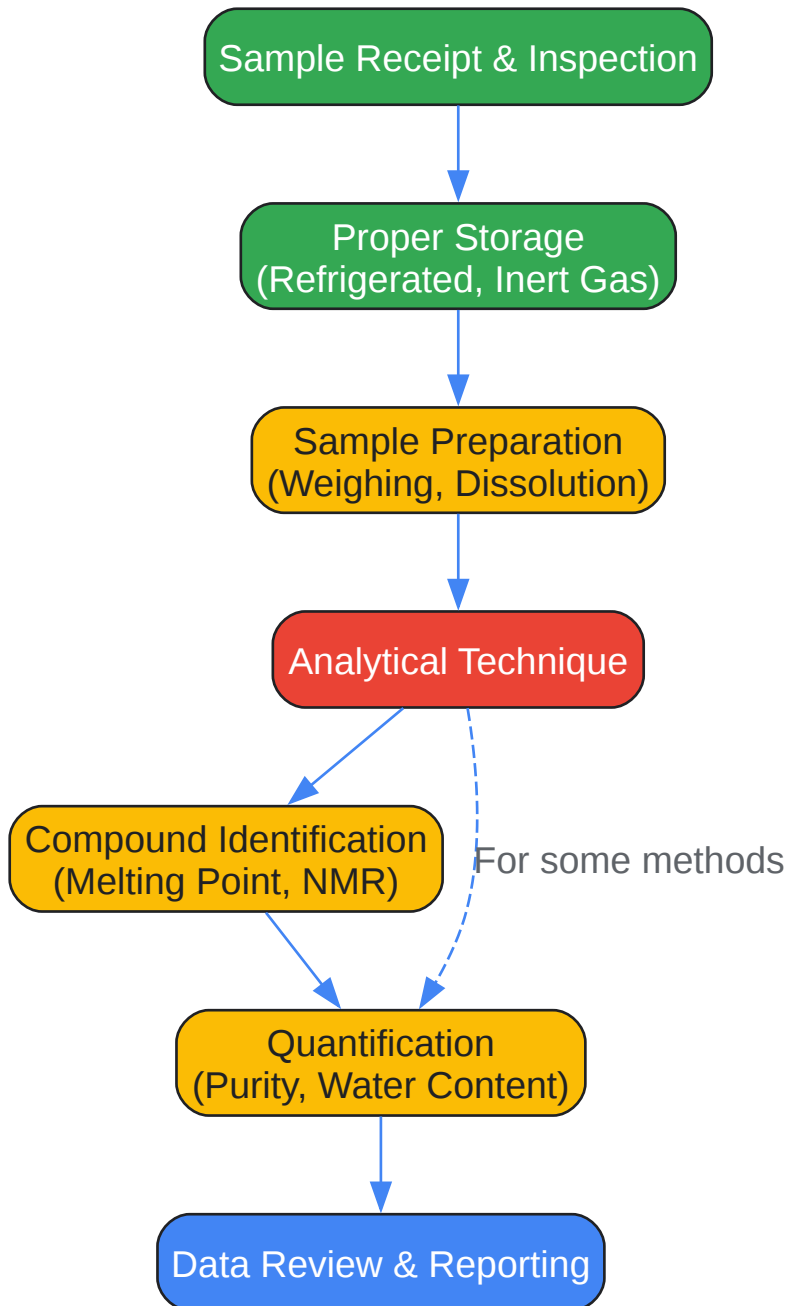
Sample Receipt & Inspection

Proper Storage
(Refrigerated, Inert Gas)

Sample Preparation
(Weighing, Dissolution)

Analytical Technique

Compound Identification
(Melting Point, NMR)

For some methods

Quantification
(Purity, Water Content)

Data Review & Reporting